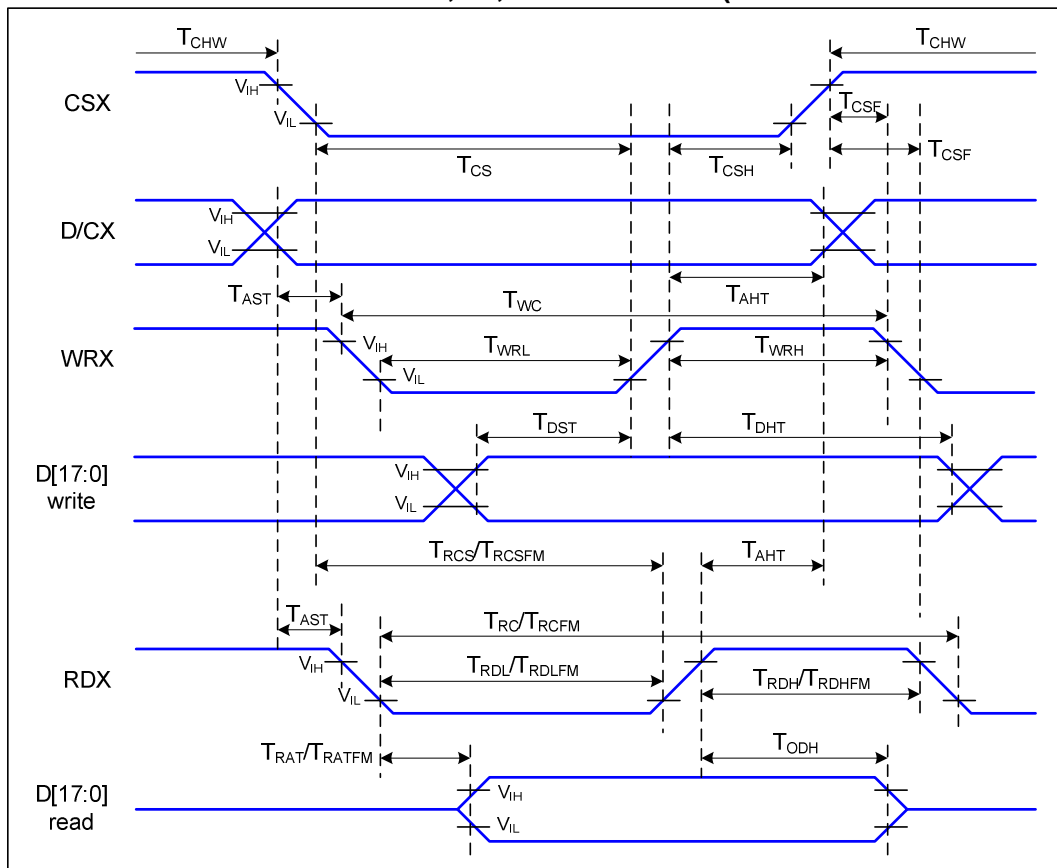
$T_{CHW}$ $T_{CHW}$

CSX $V_{IH}$ $V_{IL}$ $T_{CSF}$ $T_{CS}$ $T_{CSH}$ $T_{CSF}$

D/CX $V_{IH}$ $V_{IL}$

$T_{AST}$ $T_{WC}$ $T_{AHT}$

WRX $V_{IH}$ $T_{WRL}$ $T_{WRH}$ $V_{IL}$

$T_{DST}$ $T_{DHT}$

D[17:0] write $V_{IH}$ $V_{IL}$

$T_{RCS}/T_{RCSFM}$ $T_{AHT}$

$T_{AST}$ $T_{RC}/T_{RCFM}$

RDX $V_{IH}$ $T_{RDL}/T_{RDLFM}$ $T_{RDH}/T_{RDHFM}$ $V_{IL}$

$T_{RAT}/T_{RATFM}$ $T_{ODH}$

D[17:0] read $V_{IH}$ $V_{IL}$